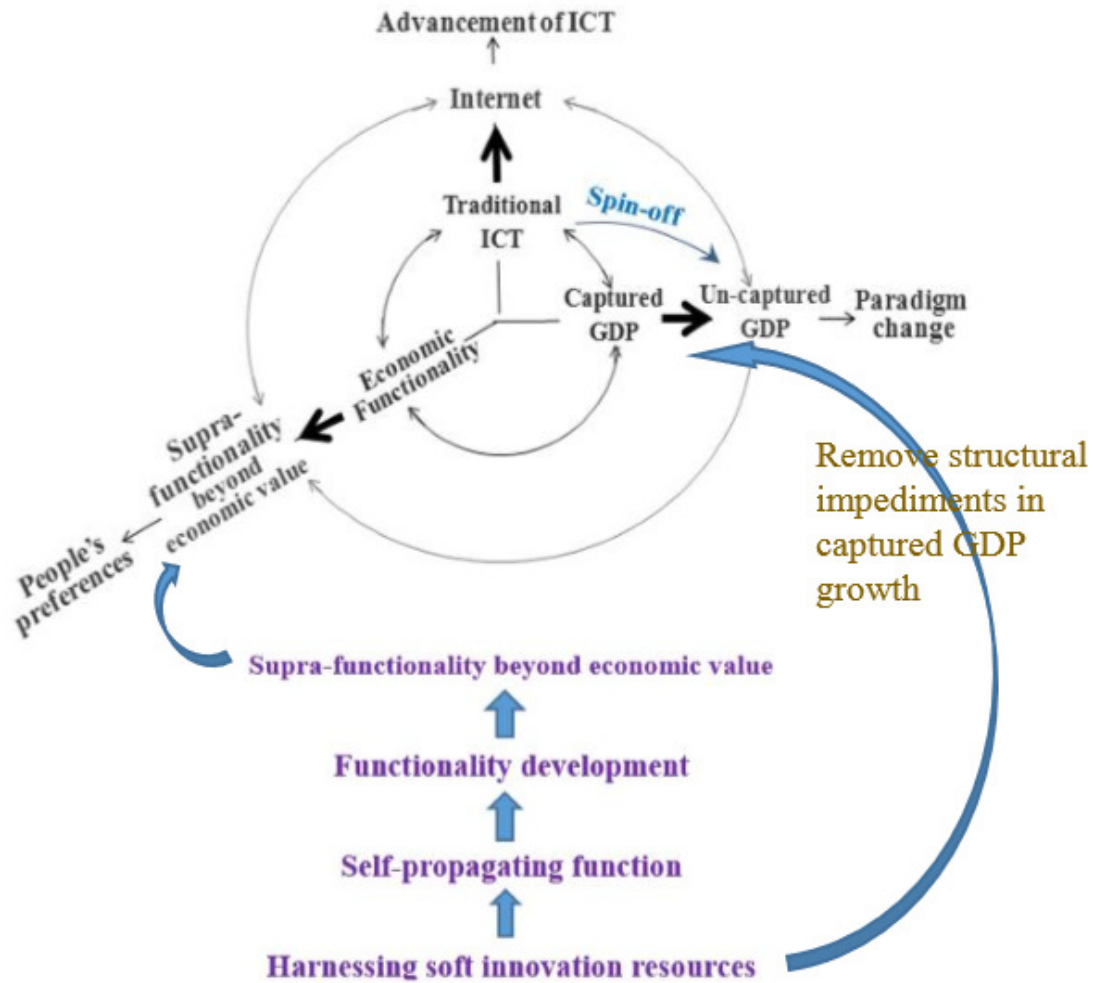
Advancement of ICT

Internet

Traditional ICT

Spin-off

Captured GDP

Un-captured GDP

Paradigm change

Economic Functionality

Supra-functionality beyond economic value

People's preferences

Remove structural impediments in captured GDP growth

Supra-functionality beyond economic value

Functionality development

Self-propagating function

Harnessing soft innovation resources